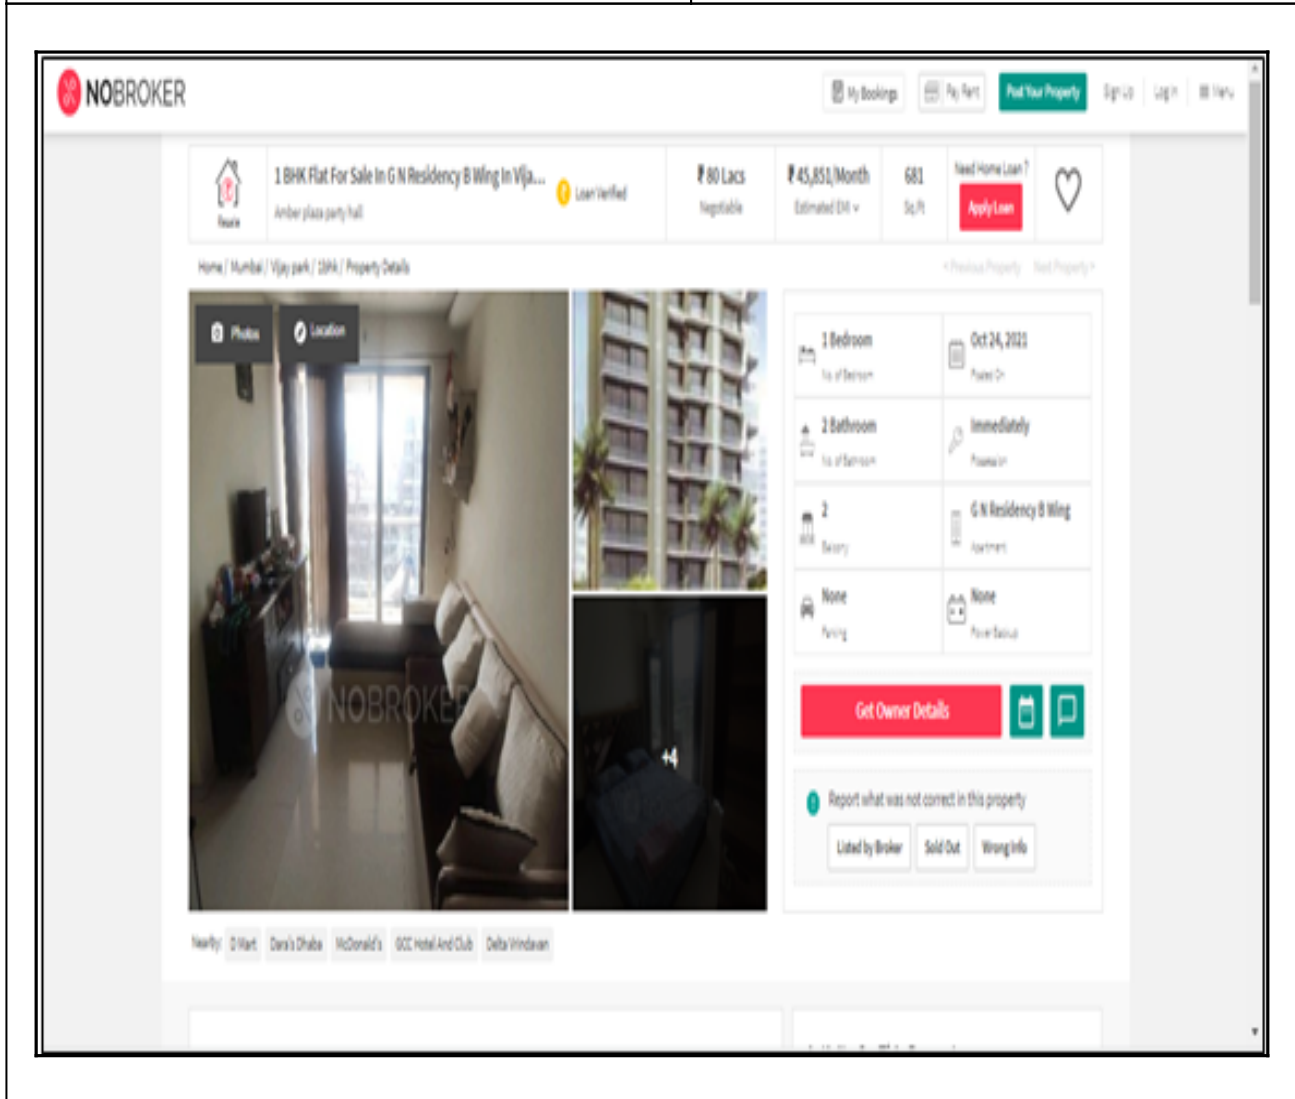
NOBROKER

My Bookings | Pay Rent | Post Your Property | Sign Up | Log in | Menu

Resale

1 BHK Flat For Sale In G N Residency B Wing In Vija...

Amber plaza party hall

Loan Verified

₹80 Lacs
Negotiable

₹45,851/Month
Estimated EMI

681
Sq.Ft

Need Home Loan?
Apply Loan

Home / Mumbai / Vijay park / 1BHK / Property Details

< Previous Property   Next Property >

Photos   Location

NOBROKER

+4

1 Bedroom
No. of Bedroom

Oct 24, 2021
Posted On

2 Bathroom
No. of Bathroom

Immediately
Possession

2
Balcony

G N Residency B Wing
Apartment

None
Parking

None
Power Backup

Get Owner Details

Report what was not correct in this property

Listed by Broker | Sold Out | Wrong Info

Nearby: DMart | Dara's Dhaba | McDonald's | GCC Hotel And Club | Delta Vrindavan